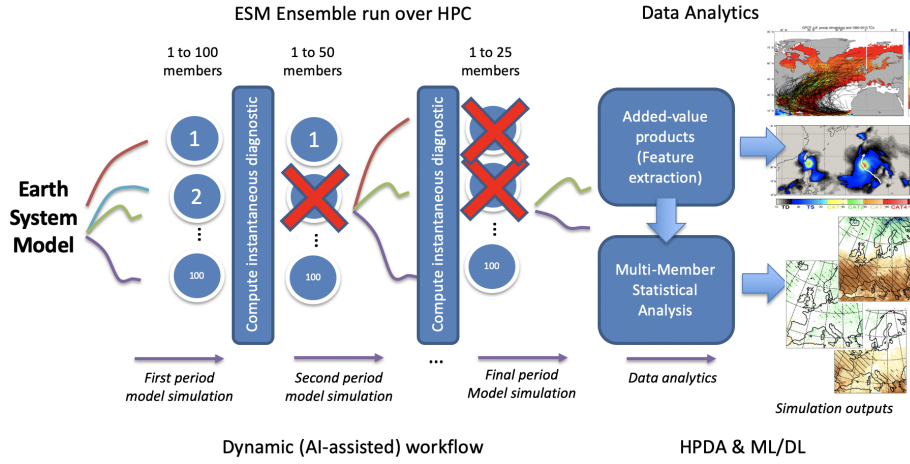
ESM Ensemble run over HPC

Data Analytics

Earth System Model

1 to 100 members

1

2

⋮

100

Compute instantaneous diagnostic

1 to 50 members

1

⋮

100

Compute instantaneous diagnostic

1 to 25 members

⋮

100

Added-value products (Feature extraction)

Multi-Member Statistical Analysis

First period model simulation

Second period model simulation

...

Final period Model simulation

Data analytics

Simulation outputs

Dynamic (AI-assisted) workflow

HPDA & ML/DL